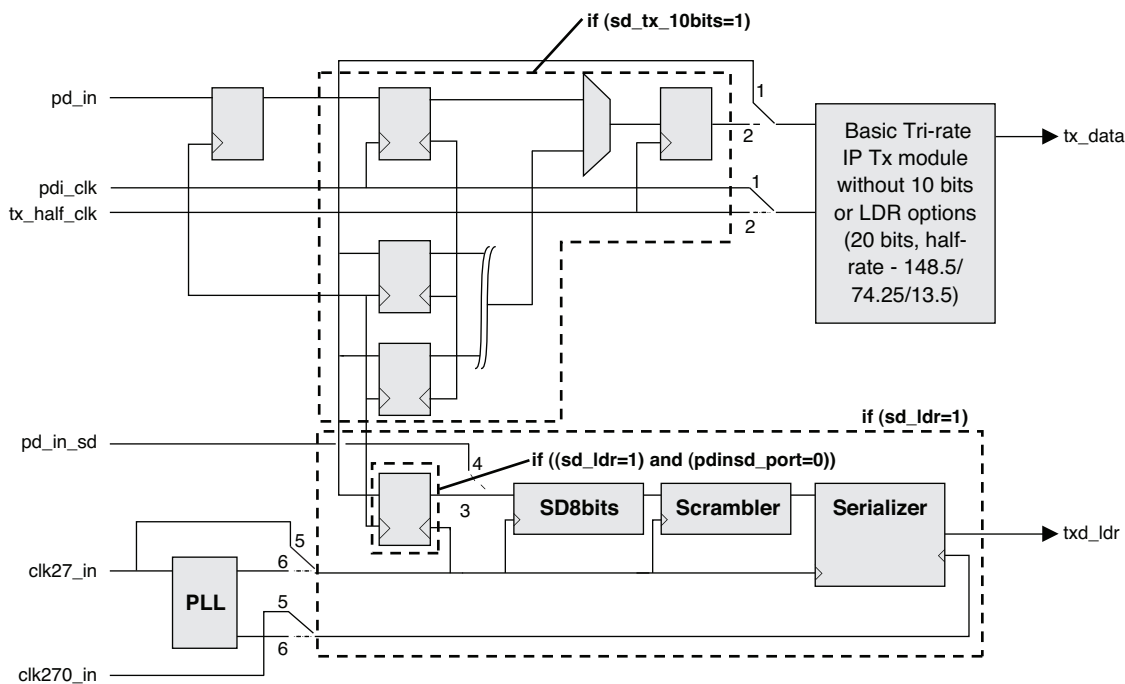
if (sd_tx_10bits=1)

pd_in

pdi_clk

tx_half_clk

1

2

1

2

Basic Tri-rate IP Tx module without 10 bits or LDR options (20 bits, half-rate - 148.5/ 74.25/13.5)

tx_data

if (sd_ldr=1)

pd_in_sd

4

if ((sd_ldr=1) and (pdinsd_port=0))

3

SD8bits

Scrambler

Serializer

txd_ldr

5

6

clk27_in

PLL

5

6

clk270_in